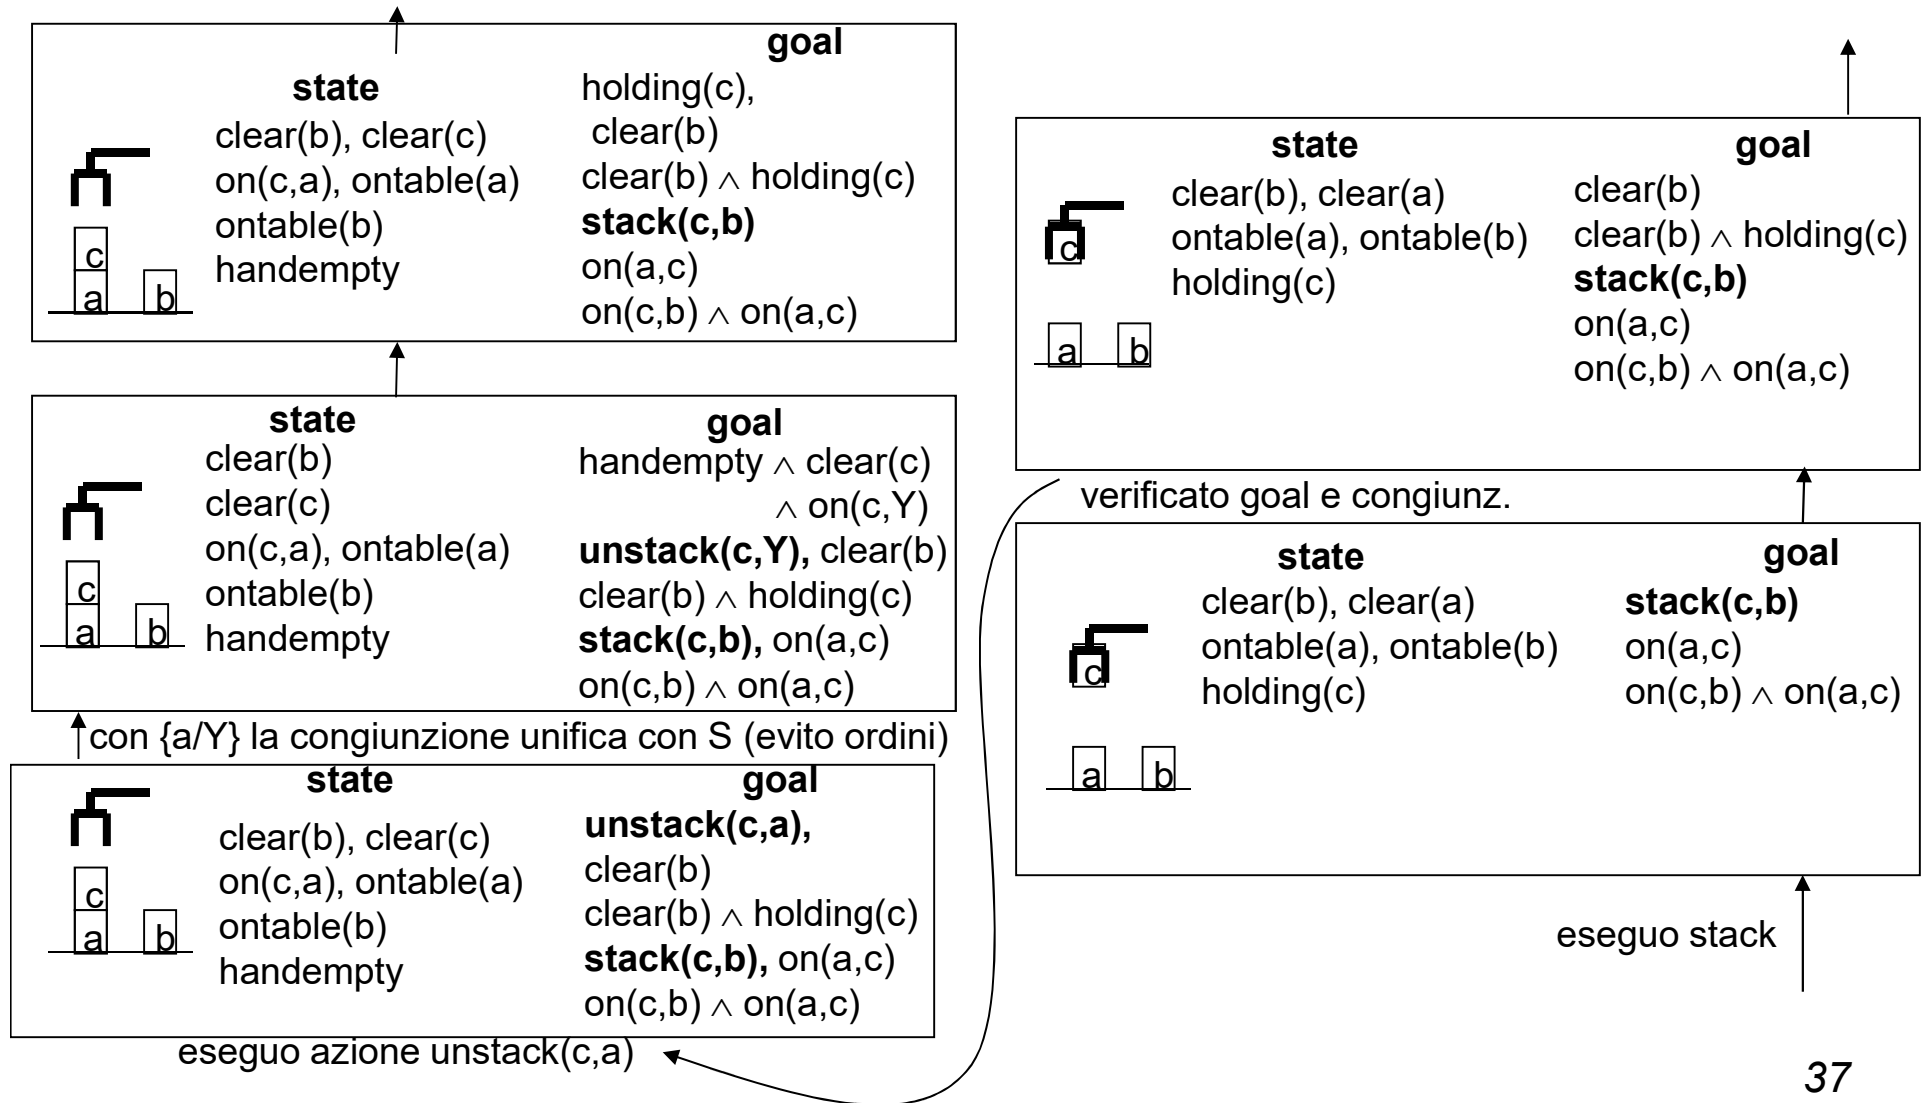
state
clear(b), clear(c)
on(c,a), ontable(a)
ontable(b)
handempty

c
a b

goal
holding(c),
clear(b)
clear(b) $\wedge$ holding(c)
**stack(c,b)**
on(a,c)
on(c,b) $\wedge$ on(a,c)

state
clear(b)
clear(c)
on(c,a), ontable(a)
ontable(b)
handempty

c
a b

goal
handempty $\wedge$ clear(c) $\wedge$ on(c,Y)
**unstack(c,Y),** clear(b)
clear(b) $\wedge$ holding(c)
**stack(c,b),** on(a,c)
on(c,b) $\wedge$ on(a,c)

con {a/Y} la congiunzione unifica con S (evito ordini)

state
clear(b), clear(c)
on(c,a), ontable(a)
ontable(b)
handempty

c
a b

goal
**unstack(c,a),**
clear(b)
clear(b) $\wedge$ holding(c)
**stack(c,b),** on(a,c)
on(c,b) $\wedge$ on(a,c)

eseguo azione unstack(c,a)

state
clear(b), clear(a)
ontable(a), ontable(b)
holding(c)

c
a b

goal
clear(b)
clear(b) $\wedge$ holding(c)
**stack(c,b)**
on(a,c)
on(c,b) $\wedge$ on(a,c)

verificato goal e congiunz.

state
clear(b), clear(a)
ontable(a), ontable(b)
holding(c)

c
a b

goal
**stack(c,b)**
on(a,c)
on(c,b) $\wedge$ on(a,c)

eseguo stack

37